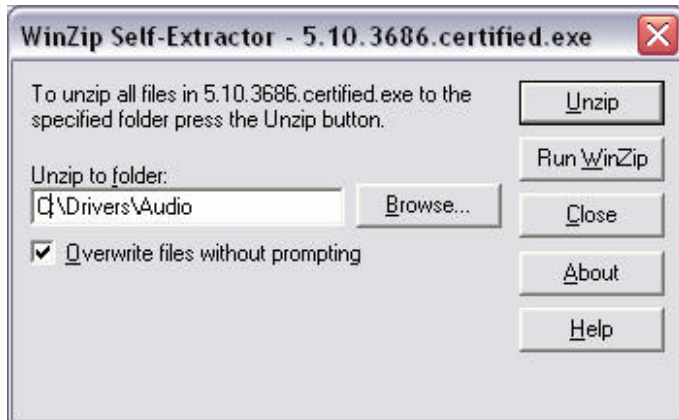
WinZip Self-Extractor - 5.10.3686.certified.exe

To unzip all files in 5.10.3686.certified.exe to the specified folder press the Unzip button.

Unzip to folder:

C:\Drivers\Audio

Browse...

Overwrite files without prompting

Unzip

Run WinZip

Close

About

Help